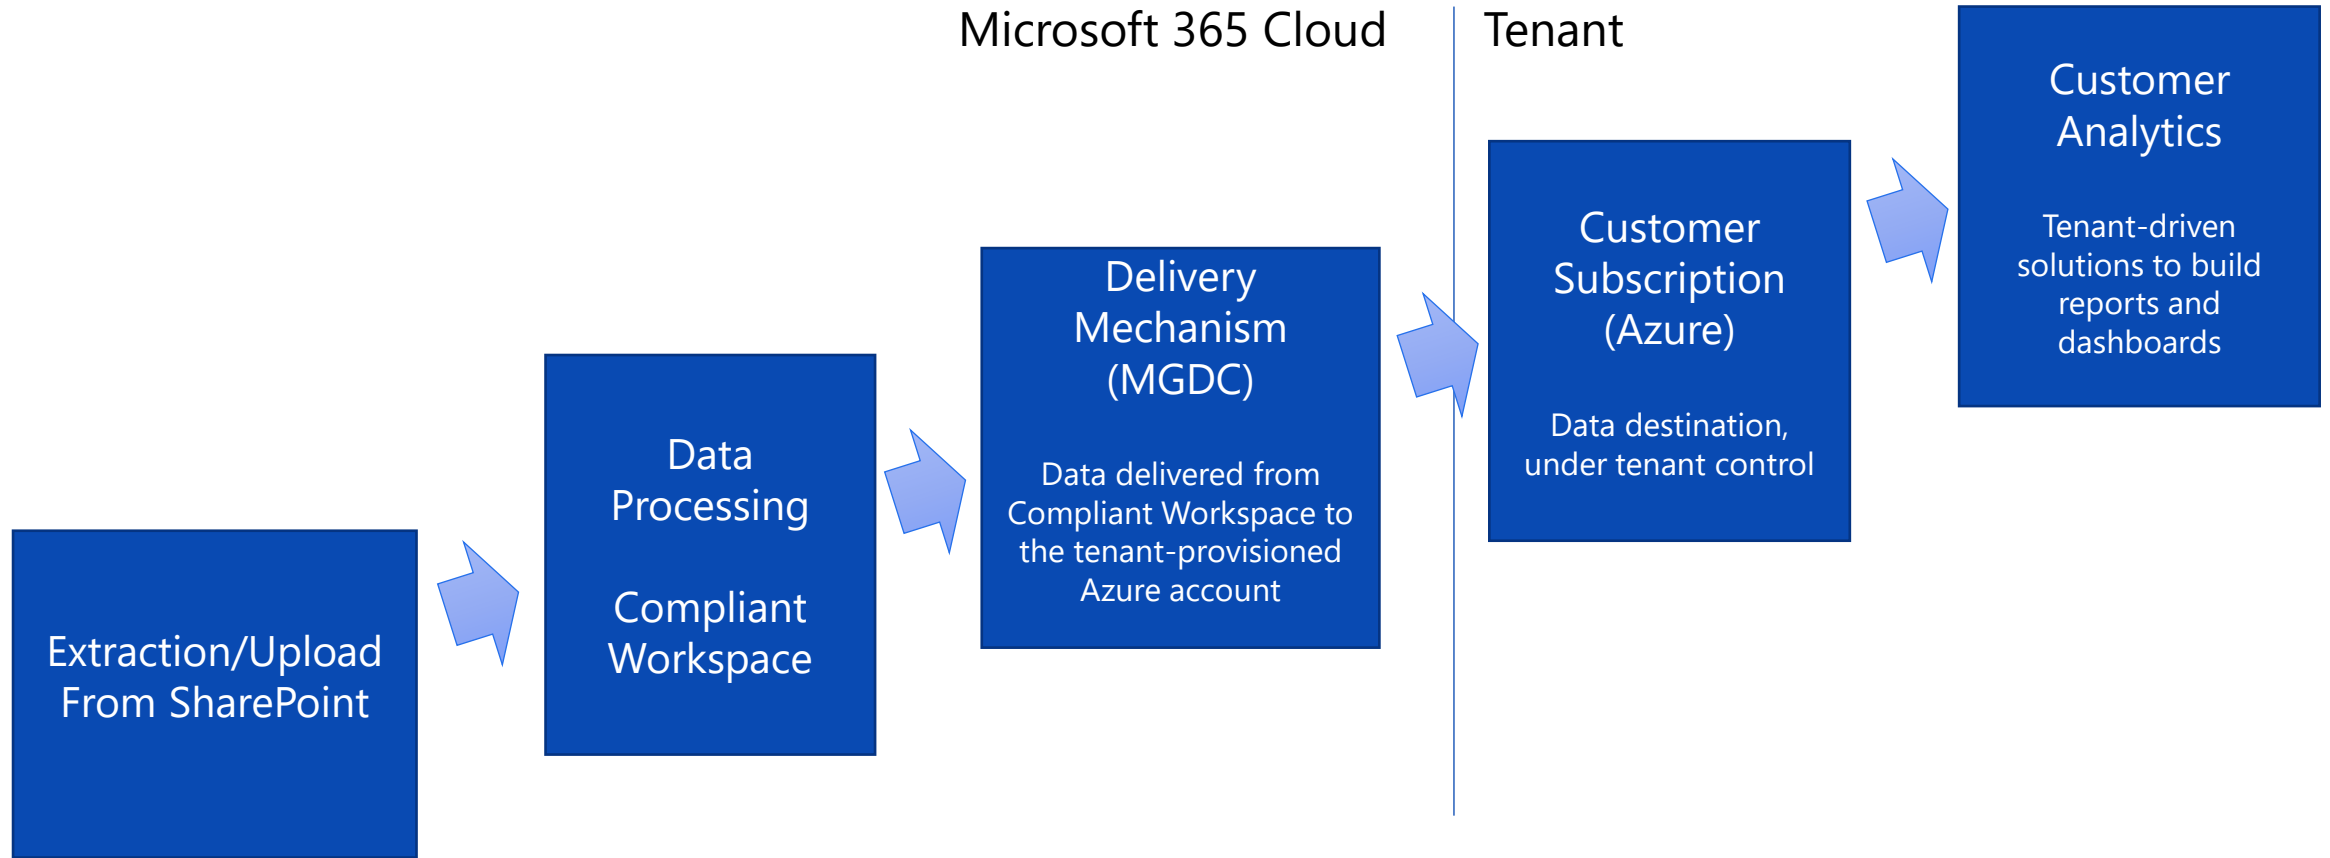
Microsoft 365 Cloud

Tenant

Extraction/Upload From SharePoint

Data Processing

Compliant Workspace

Delivery Mechanism (MGDC)

Data delivered from Compliant Workspace to the tenant-provisioned Azure account

Customer Subscription (Azure)

Data destination, under tenant control

Customer Analytics

Tenant-driven solutions to build reports and dashboards